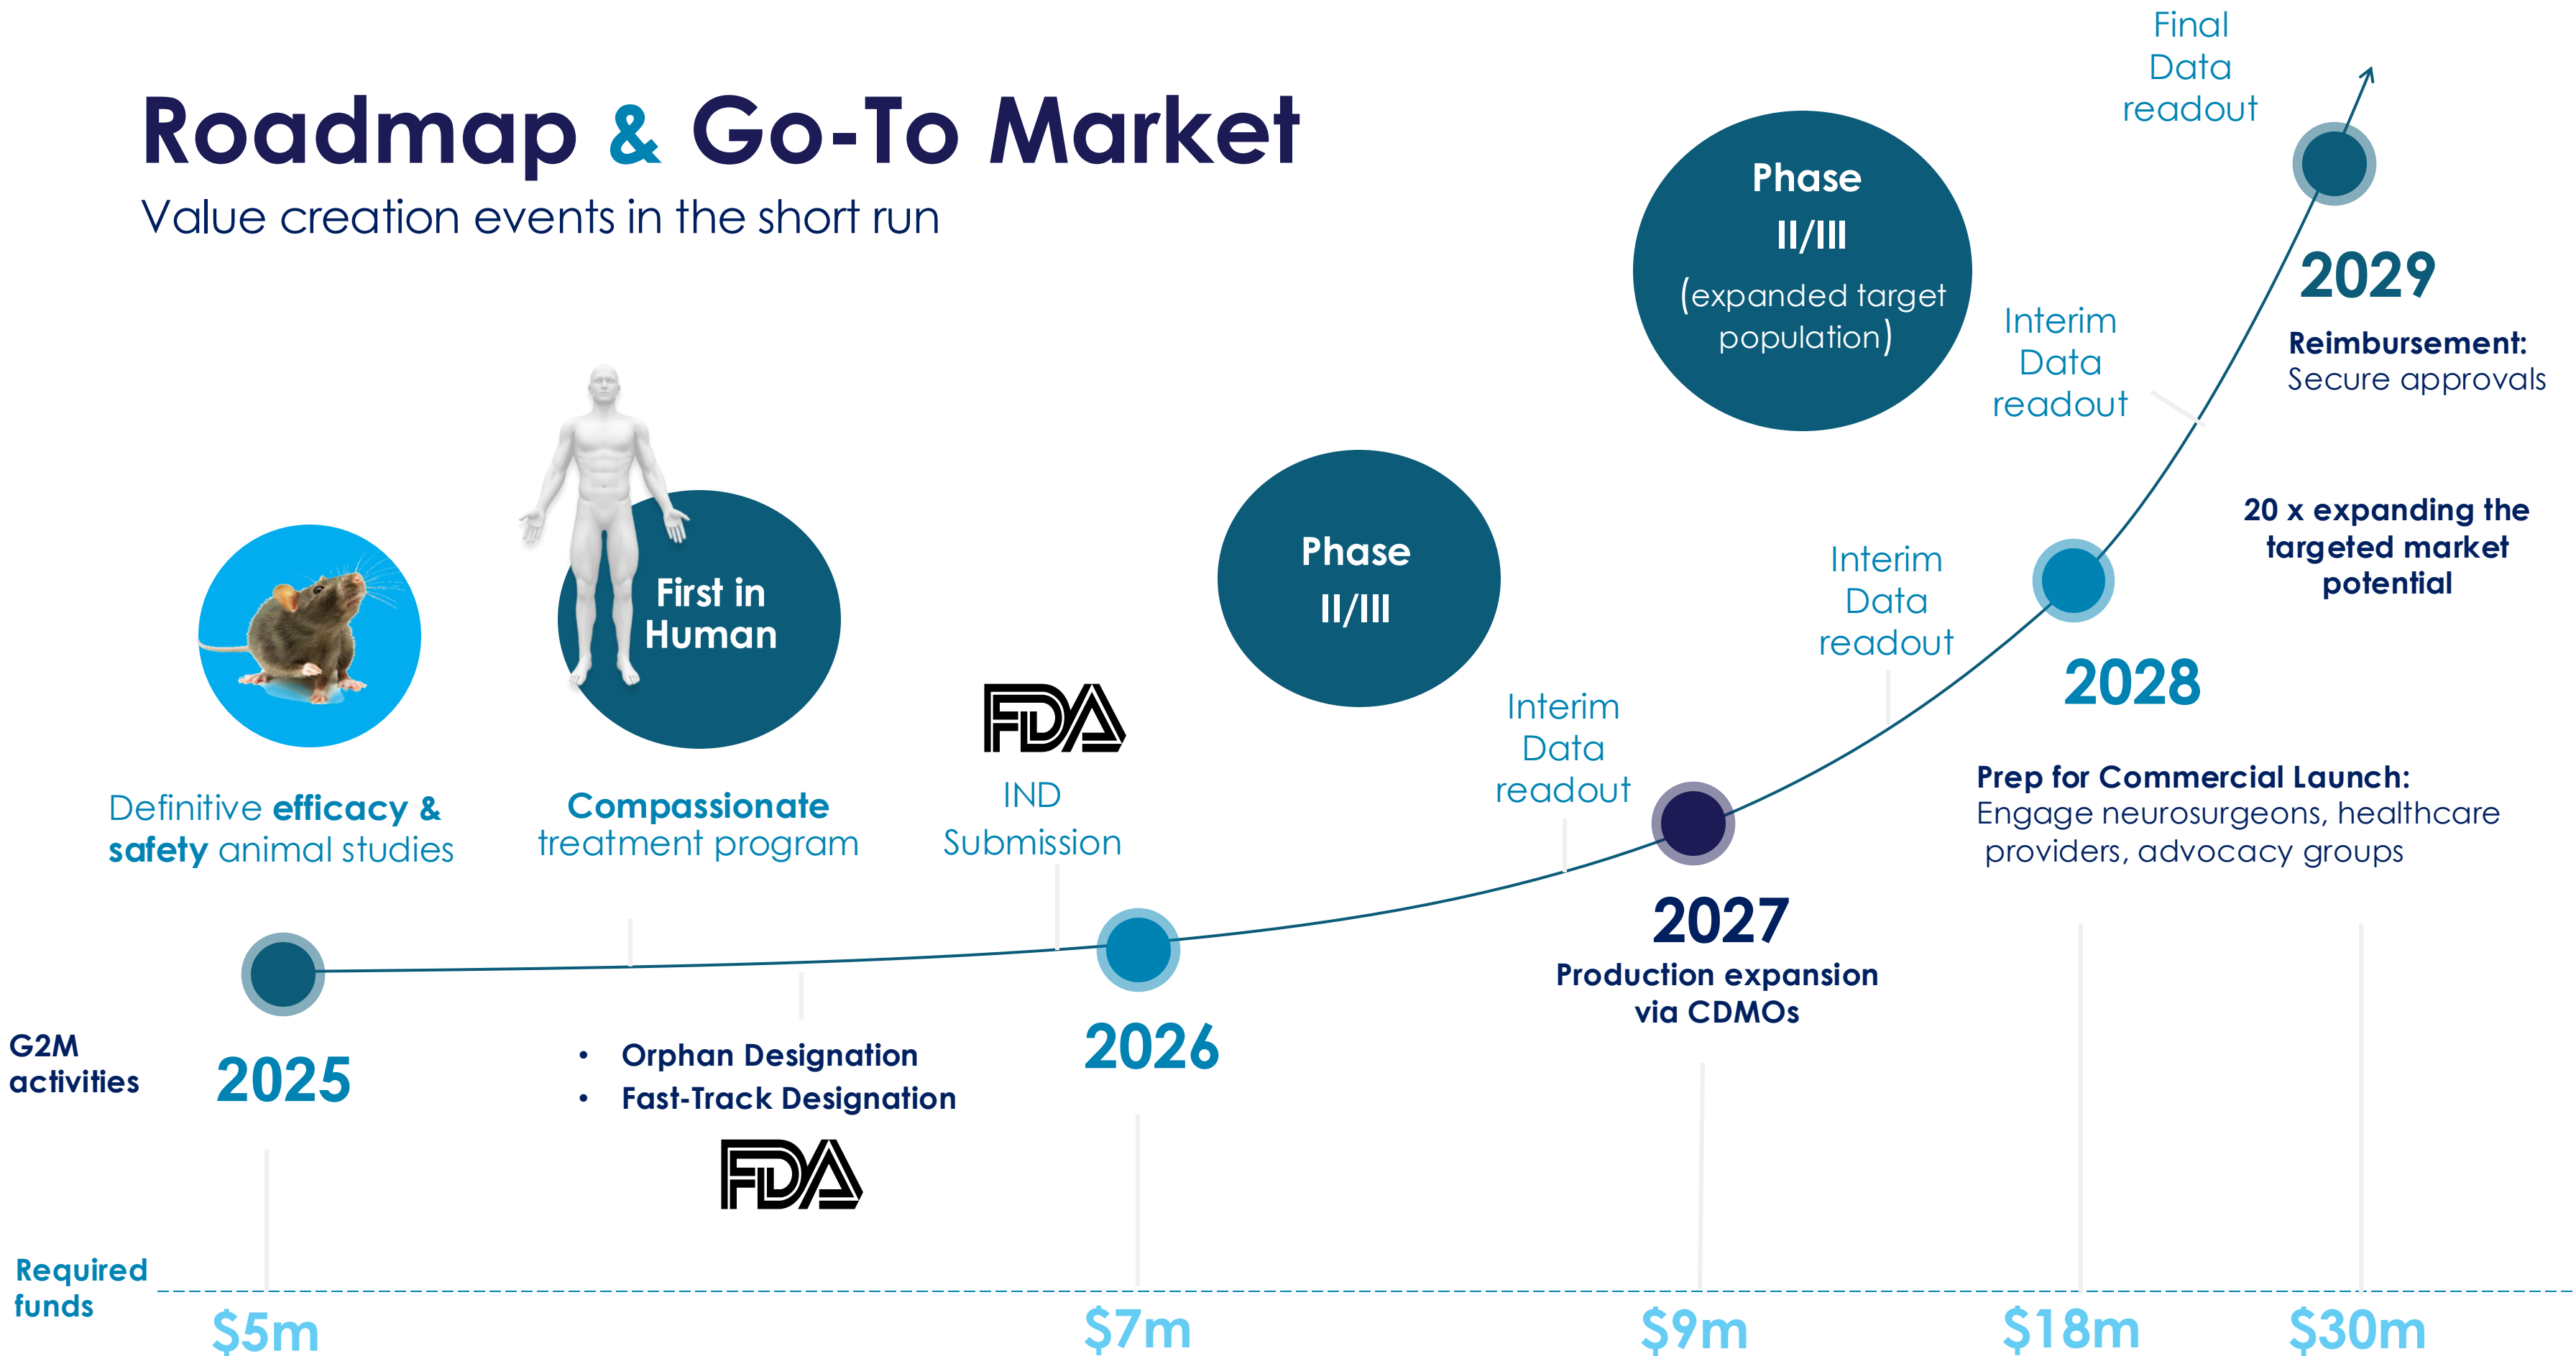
Roadmap & Go-To Market
Value creation events in the short run

Final Data readout

Phase II/III (expanded target population)

Interim Data readout

2029
Reimbursement: Secure approvals

20 x expanding the targeted market potential

Interim Data readout

2028

Prep for Commercial Launch: Engage neurosurgeons, healthcare providers, advocacy groups

Phase II/III

Interim Data readout

First in Human

FDA

IND Submission

Definitive efficacy & safety animal studies

Compassionate treatment program

2027
Production expansion via CDMOs

G2M activities

2025

• Orphan Designation
• Fast-Track Designation

FDA

2026

Required funds

$5m

$7m

$9m

$18m

$30m